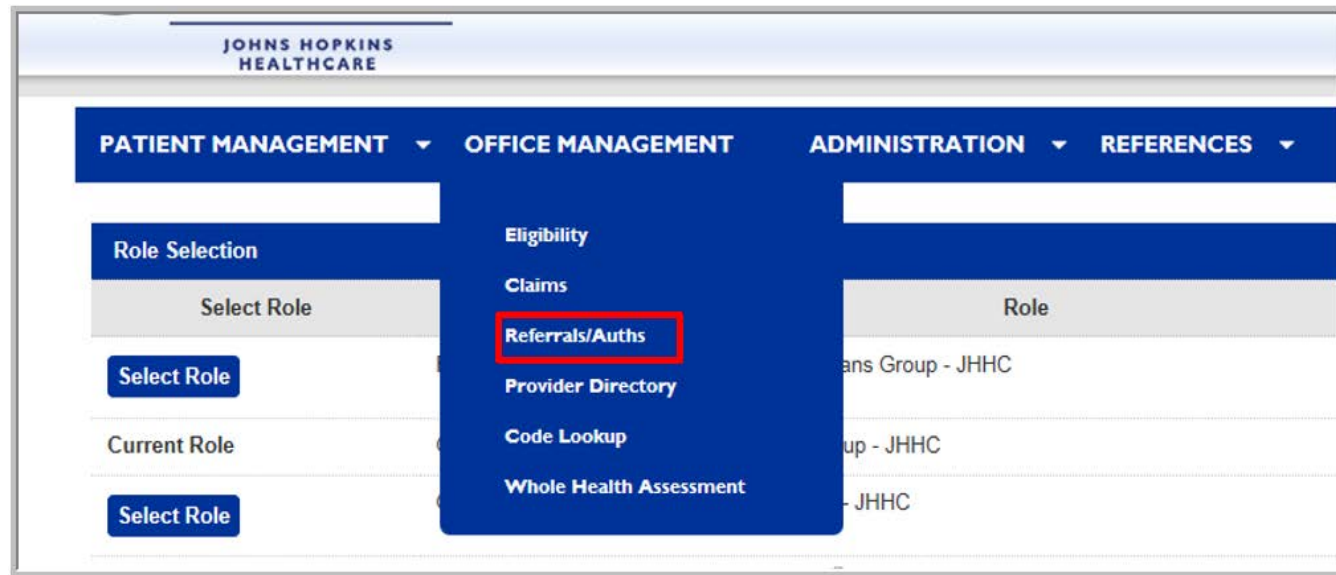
JOHNS HOPKINS HEALTHCARE

PATIENT MANAGEMENT OFFICE MANAGEMENT ADMINISTRATION REFERENCES

Role Selection

| Select Role | | Role |
|---|---|---|
| Select Role | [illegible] | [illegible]ans Group - JHHC |
| Current Role | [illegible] | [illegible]up - JHHC |
| Select Role | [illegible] | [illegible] - JHHC |

Eligibility
Claims
Referrals/Auths
Provider Directory
Code Lookup
Whole Health Assessment